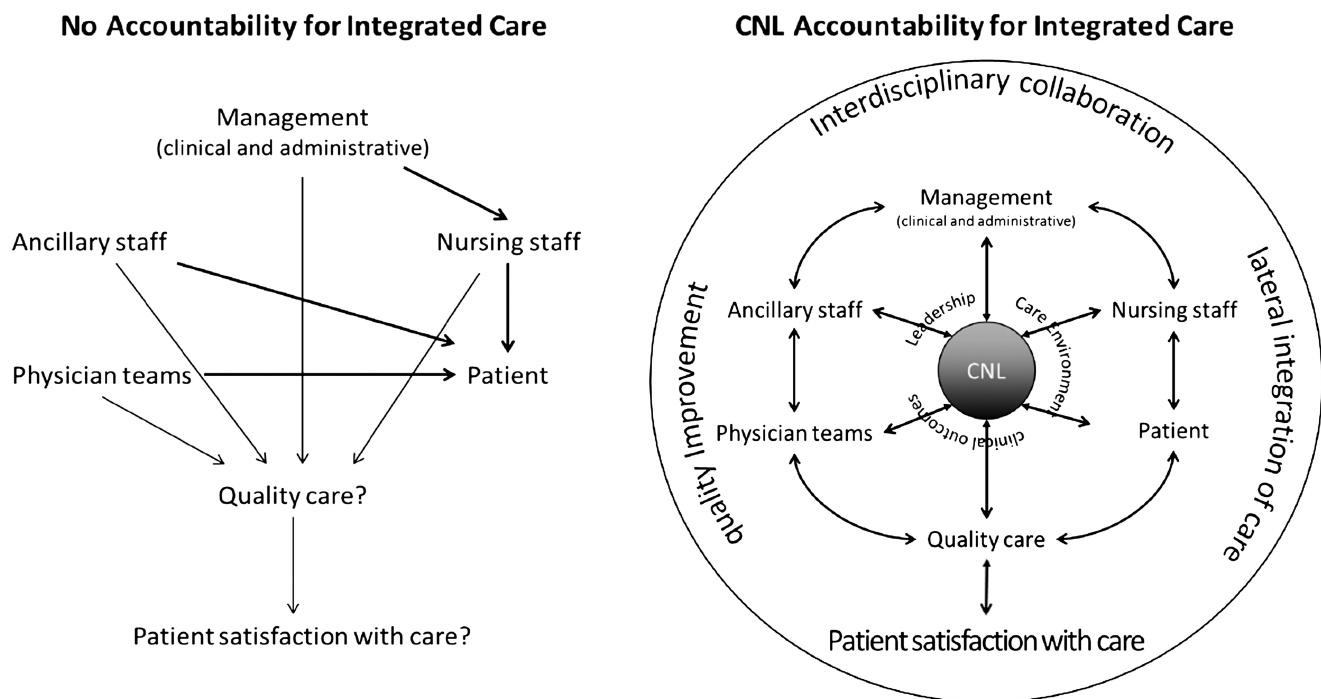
No Accountability for Integrated Care

Management
(clinical and administrative)

Ancillary staff

Nursing staff

Physician teams

Patient

Quality care?

Patient satisfaction with care?

CNL Accountability for Integrated Care

Interdisciplinary collaboration

quality Improvement

lateral integration of care

Management
(clinical and administrative)

Ancillary staff

Nursing staff

Leadership

Care Environment

CNL

clinical outcomes

Physician teams

Patient

Quality care

Patient satisfaction with care